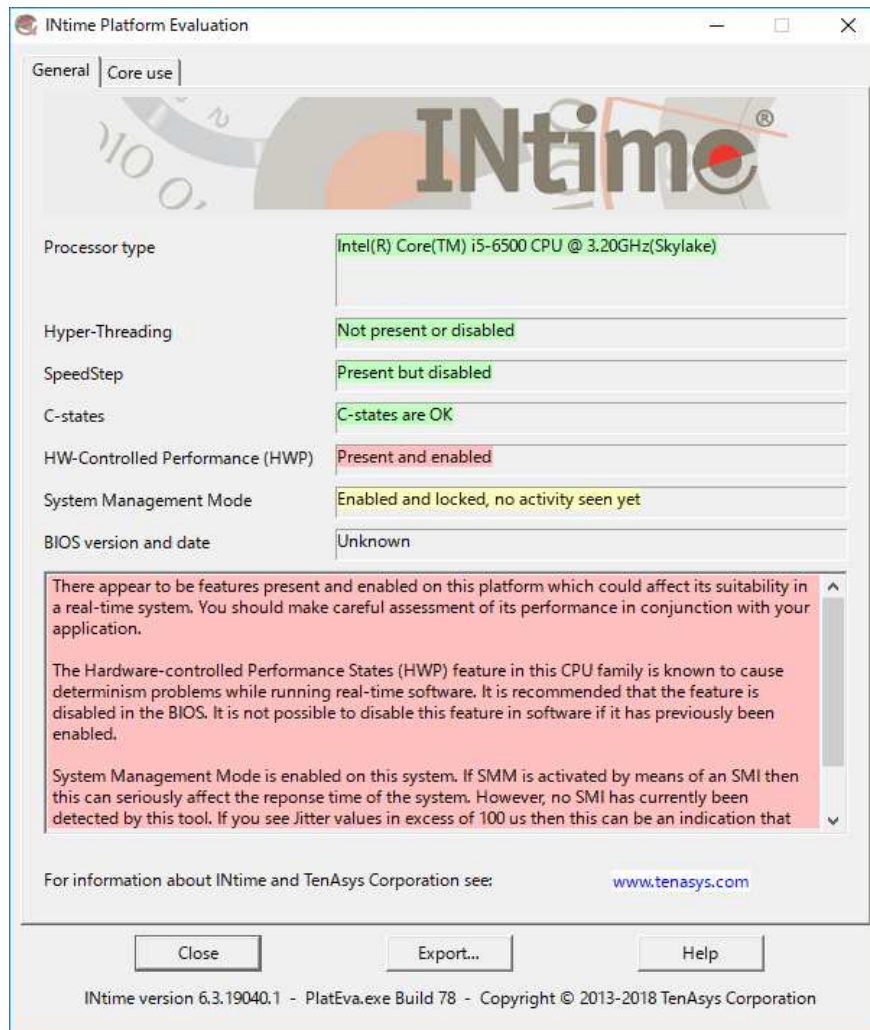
INtime Platform Evaluation

General | Core use

INtime®

Processor type | Intel(R) Core(TM) i5-6500 CPU @ 3.20GHz(Skylake)

Hyper-Threading | Not present or disabled

SpeedStep | Present but disabled

C-states | C-states are OK

HW-Controlled Performance (HWP) | Present and enabled

System Management Mode | Enabled and locked, no activity seen yet

BIOS version and date | Unknown

There appear to be features present and enabled on this platform which could affect its suitability in a real-time system. You should make careful assessment of its performance in conjunction with your application.

The Hardware-controlled Performance States (HWP) feature in this CPU family is known to cause determinism problems while running real-time software. It is recommended that the feature is disabled in the BIOS. It is not possible to disable this feature in software if it has previously been enabled.

System Management Mode is enabled on this system. If SMM is activated by means of an SMI then this can seriously affect the reponse time of the system. However, no SMI has currently been detected by this tool. If you see Jitter values in excess of 100 us then this can be an indication that

For information about INtime and TenAsys Corporation see: www.tenasys.com

Close | Export... | Help

INtime version 6.3.19040.1 - PlatEva.exe Build 78 - Copyright © 2013-2018 TenAsys Corporation